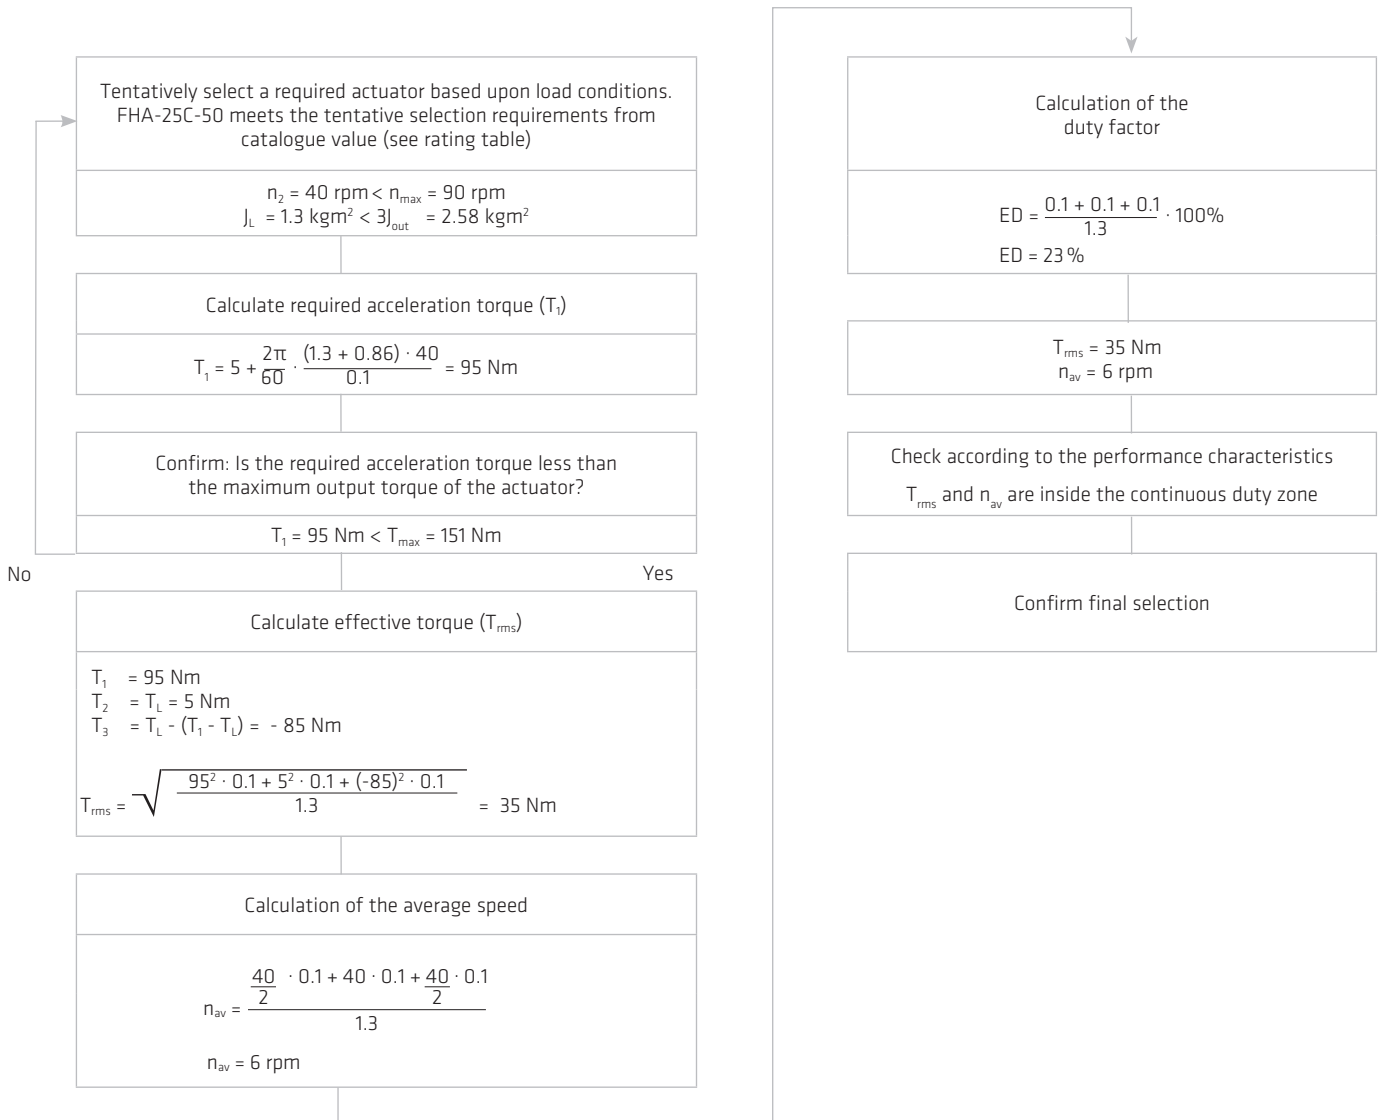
Tentatively select a required actuator based upon load conditions. FHA-25C-50 meets the tentative selection requirements from catalogue value (see rating table)

$n_2$ = 40 rpm < $n_{max}$ = 90 rpm
$J_L$ = 1.3 kgm$^2$ < 3$J_{out}$ = 2.58 kgm$^2$

Calculate required acceleration torque ($T_1$)

$T_1 = 5 + \frac{2\pi}{60} \cdot \frac{(1.3 + 0.86) \cdot 40}{0.1} = 95$ Nm

Confirm: Is the required acceleration torque less than the maximum output torque of the actuator?

$T_1$ = 95 Nm < $T_{max}$ = 151 Nm

No

Yes

Calculate effective torque ($T_{rms}$)

$T_1$ = 95 Nm
$T_2$ = $T_L$ = 5 Nm
$T_3$ = $T_L$ - ($T_1$ - $T_L$) = - 85 Nm

$T_{rms} = \sqrt{\frac{95^2 \cdot 0.1 + 5^2 \cdot 0.1 + (-85)^2 \cdot 0.1}{1.3}} = 35$ Nm

Calculation of the average speed

$n_{av} = \frac{\frac{40}{2} \cdot 0.1 + 40 \cdot 0.1 + \frac{40}{2} \cdot 0.1}{1.3}$

$n_{av}$ = 6 rpm

Calculation of the duty factor

$ED = \frac{0.1 + 0.1 + 0.1}{1.3} \cdot 100\%$

ED = 23 %

$T_{rms}$ = 35 Nm
$n_{av}$ = 6 rpm

Check according to the performance characteristics

$T_{rms}$ and $n_{av}$ are inside the continuous duty zone

Confirm final selection